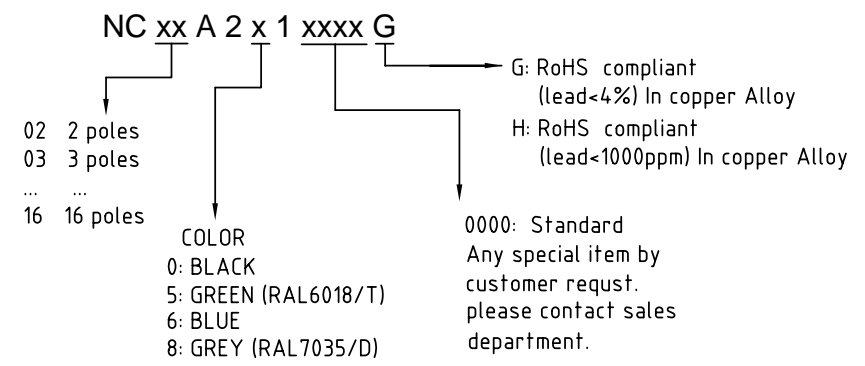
NC xx A 2 x 1 xxxx G

G: RoHS compliant
(lead<4%) In copper Alloy
H: RoHS compliant
(lead<1000ppm) In copper Alloy

02 2 poles
03 3 poles
... ...
16 16 poles

COLOR
0: BLACK
5: GREEN (RAL6018/T)
6: BLUE
8: GREY (RAL7035/D)

0000: Standard
Any special item by
customer requst.
please contact sales
department.